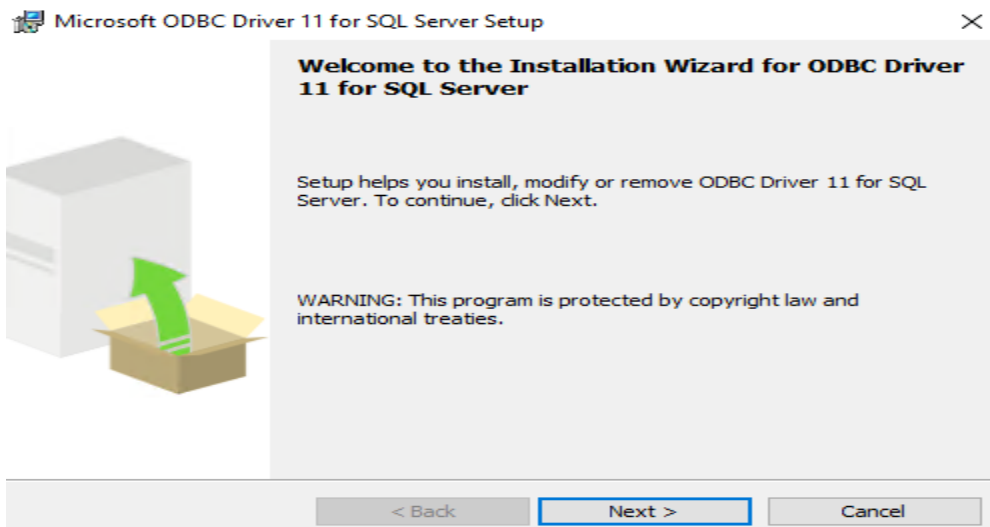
Microsoft ODBC Driver 11 for SQL Server Setup

Welcome to the Installation Wizard for ODBC Driver 11 for SQL Server

Setup helps you install, modify or remove ODBC Driver 11 for SQL Server. To continue, click Next.

WARNING: This program is protected by copyright law and international treaties.

< Back
Next >
Cancel